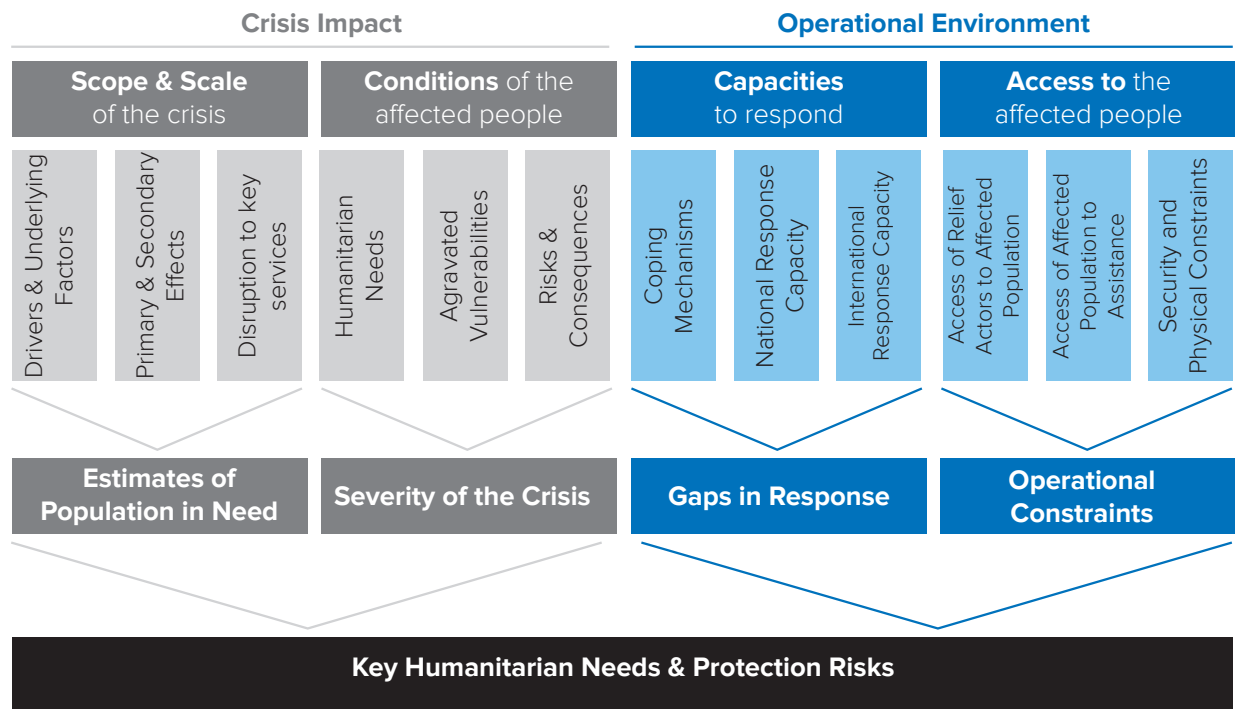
Crisis Impact

Operational Environment

Scope & Scale of the crisis

Conditions of the affected people

Capacities to respond

Access to the affected people

Drivers & Underlying Factors

Primary & Secondary Effects

Disruption to key services

Humanitarian Needs

Agravated Vulnerabilities

Risks & Consequences

Coping Mechanisms

National Response Capacity

International Response Capacity

Access of Relief Actors to Affected Population

Access of Affected Population to Assistance

Security and Physical Constraints

Estimates of Population in Need

Severity of the Crisis

Gaps in Response

Operational Constraints

Key Humanitarian Needs & Protection Risks